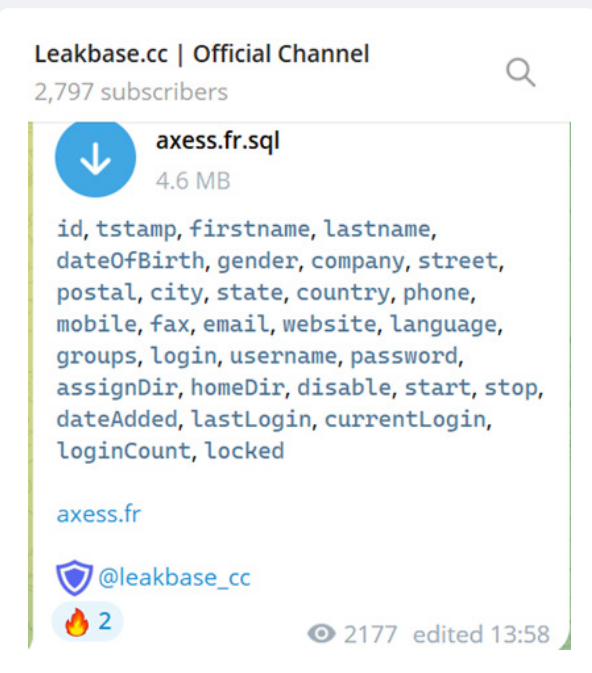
Leakbase.cc | Official Channel
2,797 subscribers

axess.fr.sql
4.6 MB

id, tstamp, firstname, lastname, dateOfBirth, gender, company, street, postal, city, state, country, phone, mobile, fax, email, website, language, groups, login, username, password, assignDir, homeDir, disable, start, stop, dateAdded, lastLogin, currentLogin, loginCount, locked

axess.fr

@leakbase_cc

🔥 2

2177 edited 13:58